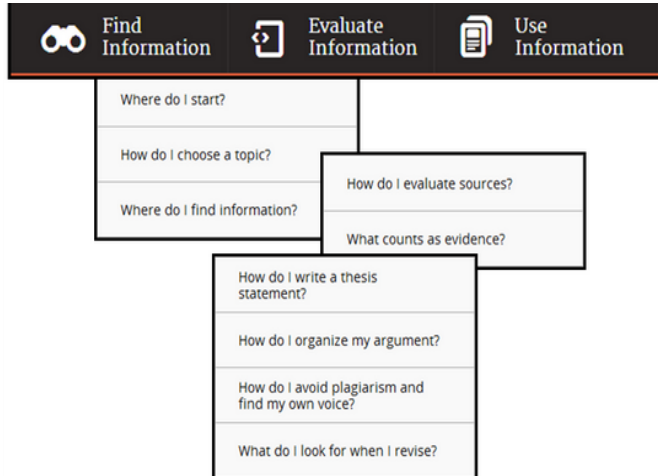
Find Information

Evaluate Information

Use Information

Where do I start?

How do I choose a topic?

Where do I find information?

How do I evaluate sources?

What counts as evidence?

How do I write a thesis statement?

How do I organize my argument?

How do I avoid plagiarism and find my own voice?

What do I look for when I revise?